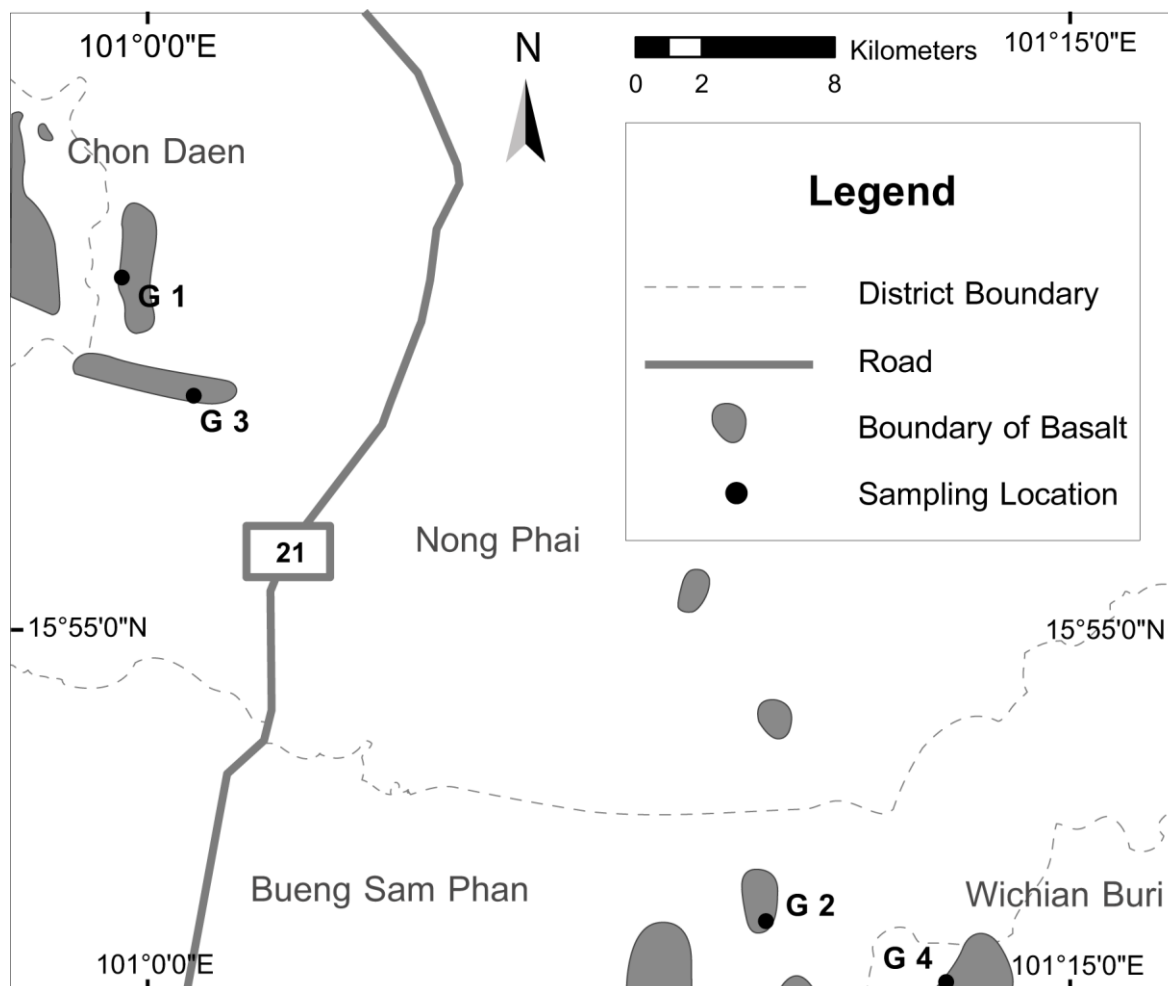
101°0'0"E

N

0 2 8 Kilometers

101°15'0"E

Chon Daen

Legend

District Boundary

Road

Boundary of Basalt

Sampling Location

G 1

G 3

21

Nong Phai

15°55'0"N

15°55'0"N

Bueng Sam Phan

G 2

Wichian Buri

G 4

101°0'0"E

101°15'0"E